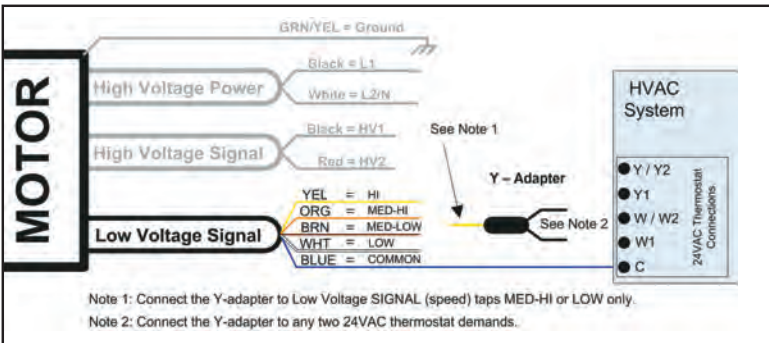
MOTOR

GRN/YEL = Ground

High Voltage Power

Black = L1

White = L2/N

High Voltage Signal

Black = HV1

Red = HV2

Low Voltage Signal

YEL = HI
ORG = MED-HI
BRN = MED-LOW
WHT = LOW
BLUE = COMMON

See Note 1

Y – Adapter

See Note 2

HVAC System

Y / Y2
Y1
W / W2
W1
C

24VAC Thermostat Connections

Note 1: Connect the Y-adapter to Low Voltage SIGNAL (speed) taps MED-HI or LOW only.

Note 2: Connect the Y-adapter to any two 24VAC thermostat demands.